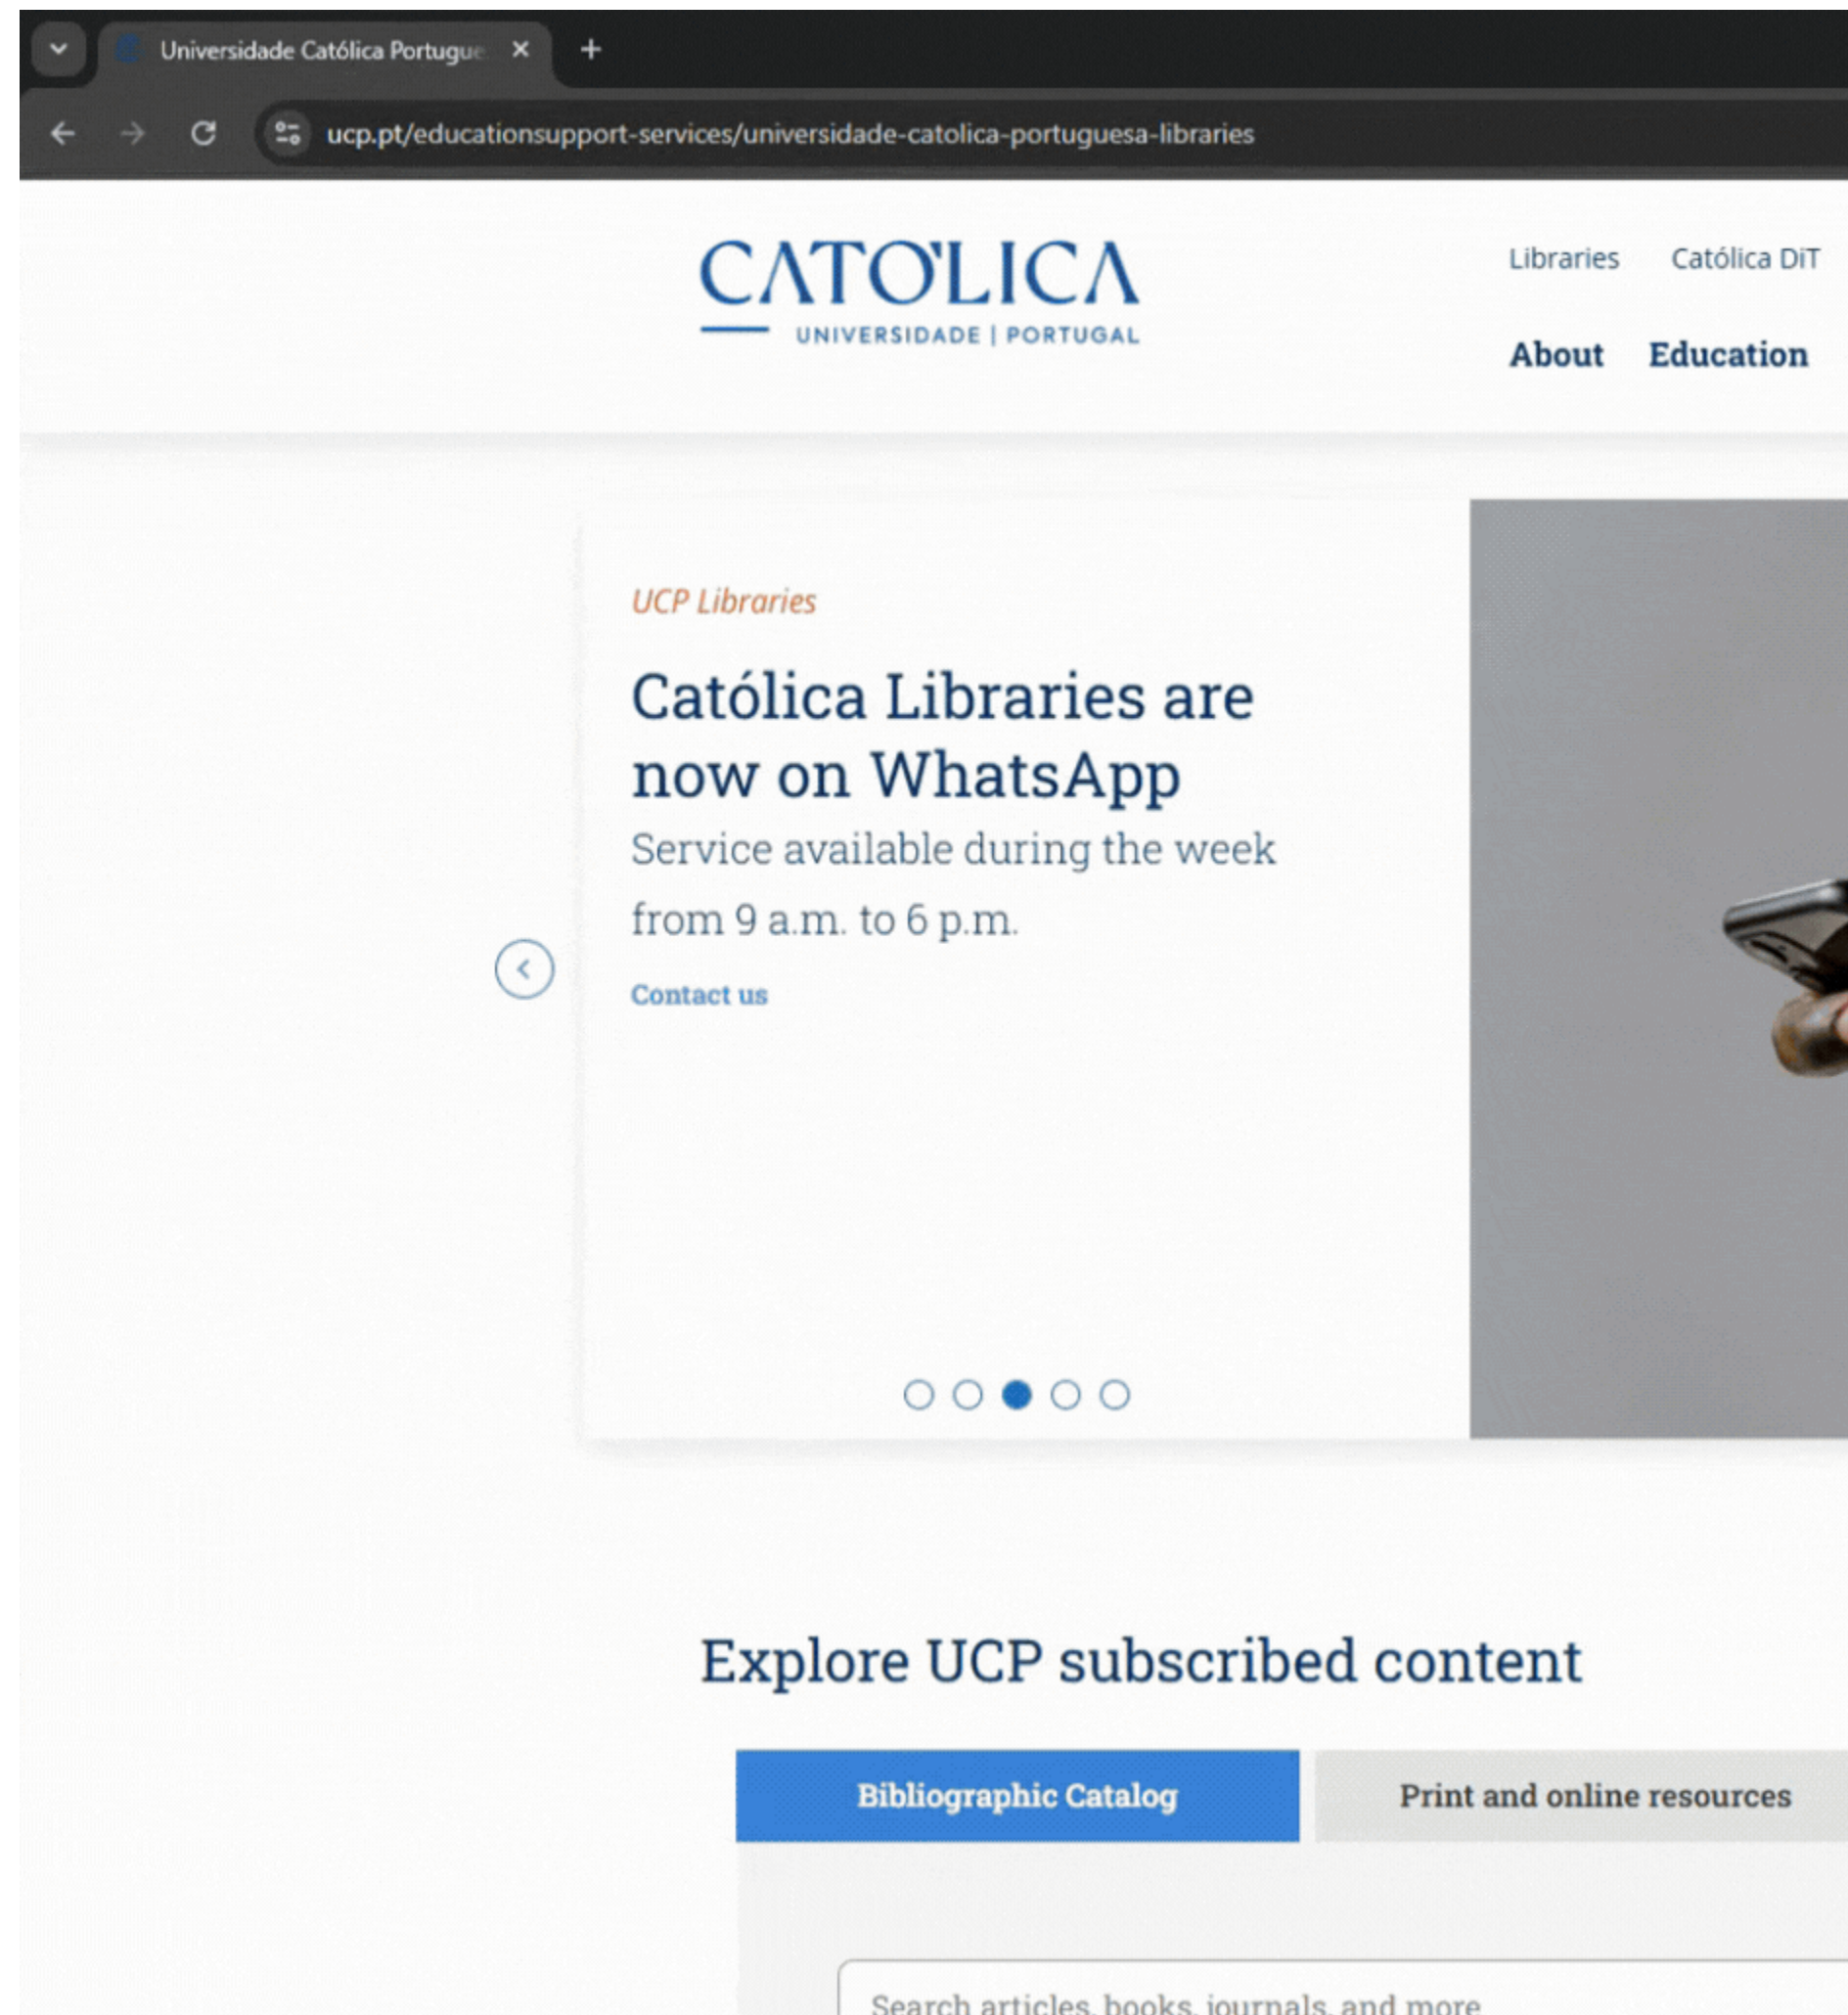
Universidade Católica Portugue

ucp.pt/educationsupport-services/universidade-catolica-portuguesa-libraries

CATÓLICA
UNIVERSIDADE | PORTUGAL

Libraries Católica DiT

About Education

UCP Libraries

Católica Libraries are now on WhatsApp

Service available during the week from 9 a.m. to 6 p.m.

Contact us

Explore UCP subscribed content

Bibliographic Catalog

Print and online resources

Search articles, books, journals, and more